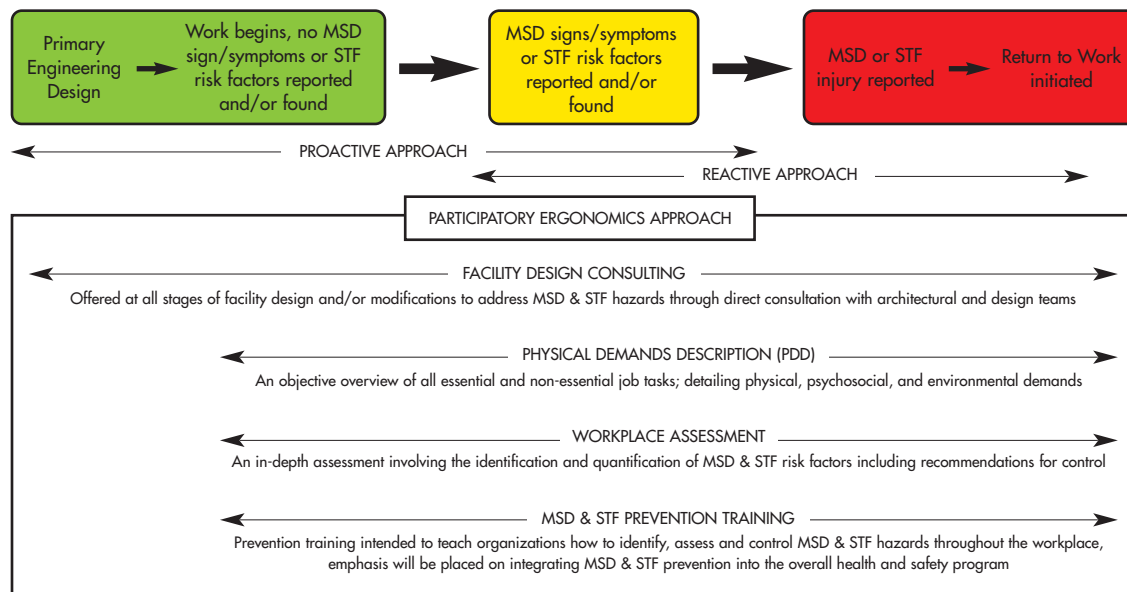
Primary Engineering Design

Work begins, no MSD sign/symptoms or STF risk factors reported and/or found

MSD signs/symptoms or STF risk factors reported and/or found

MSD or STF injury reported

Return to Work initiated

PROACTIVE APPROACH

REACTIVE APPROACH

PARTICIPATORY ERGONOMICS APPROACH

FACILITY DESIGN CONSULTING

Offered at all stages of facility design and/or modifications to address MSD & STF hazards through direct consultation with architectural and design teams

PHYSICAL DEMANDS DESCRIPTION (PDD)

An objective overview of all essential and non-essential job tasks; detailing physical, psychosocial, and environmental demands

WORKPLACE ASSESSMENT

An in-depth assessment involving the identification and quantification of MSD & STF risk factors including recommendations for control

MSD & STF PREVENTION TRAINING

Prevention training intended to teach organizations how to identify, assess and control MSD & STF hazards throughout the workplace, emphasis will be placed on integrating MSD & STF prevention into the overall health and safety program